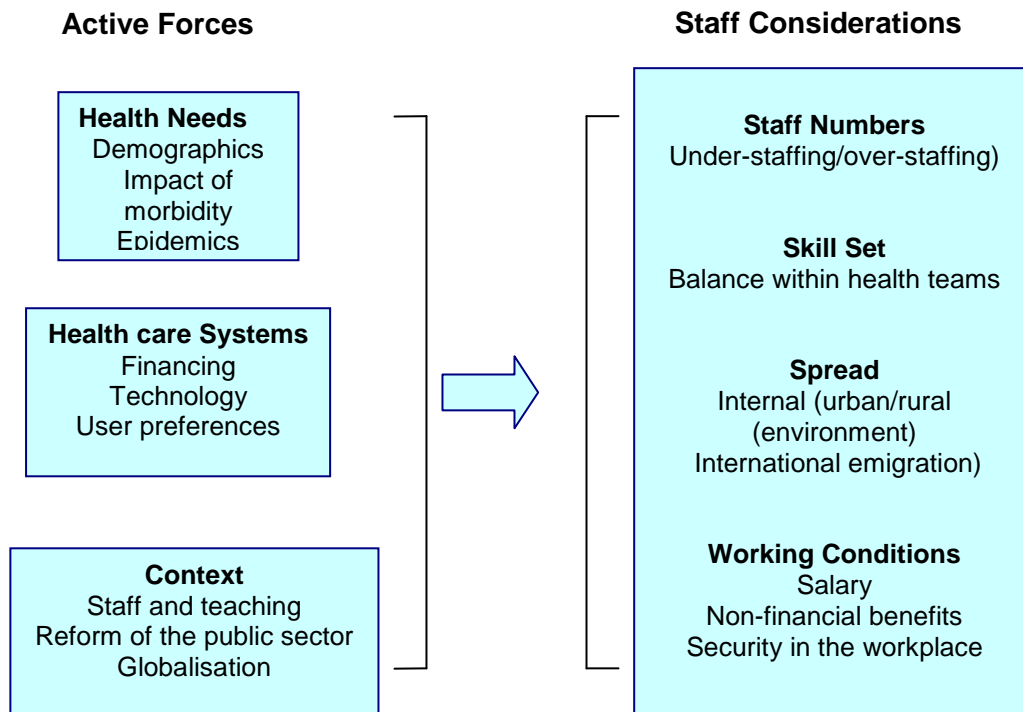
Active Forces

Staff Considerations

Health Needs
Demographics
Impact of morbidity
Epidemics

Health care Systems
Financing
Technology
User preferences

Context
Staff and teaching
Reform of the public sector
Globalisation

Staff Numbers
Under-staffing/over-staffing)

Skill Set
Balance within health teams

Spread
Internal (urban/rural (environment)
International emigration)

Working Conditions
Salary
Non-financial benefits
Security in the workplace